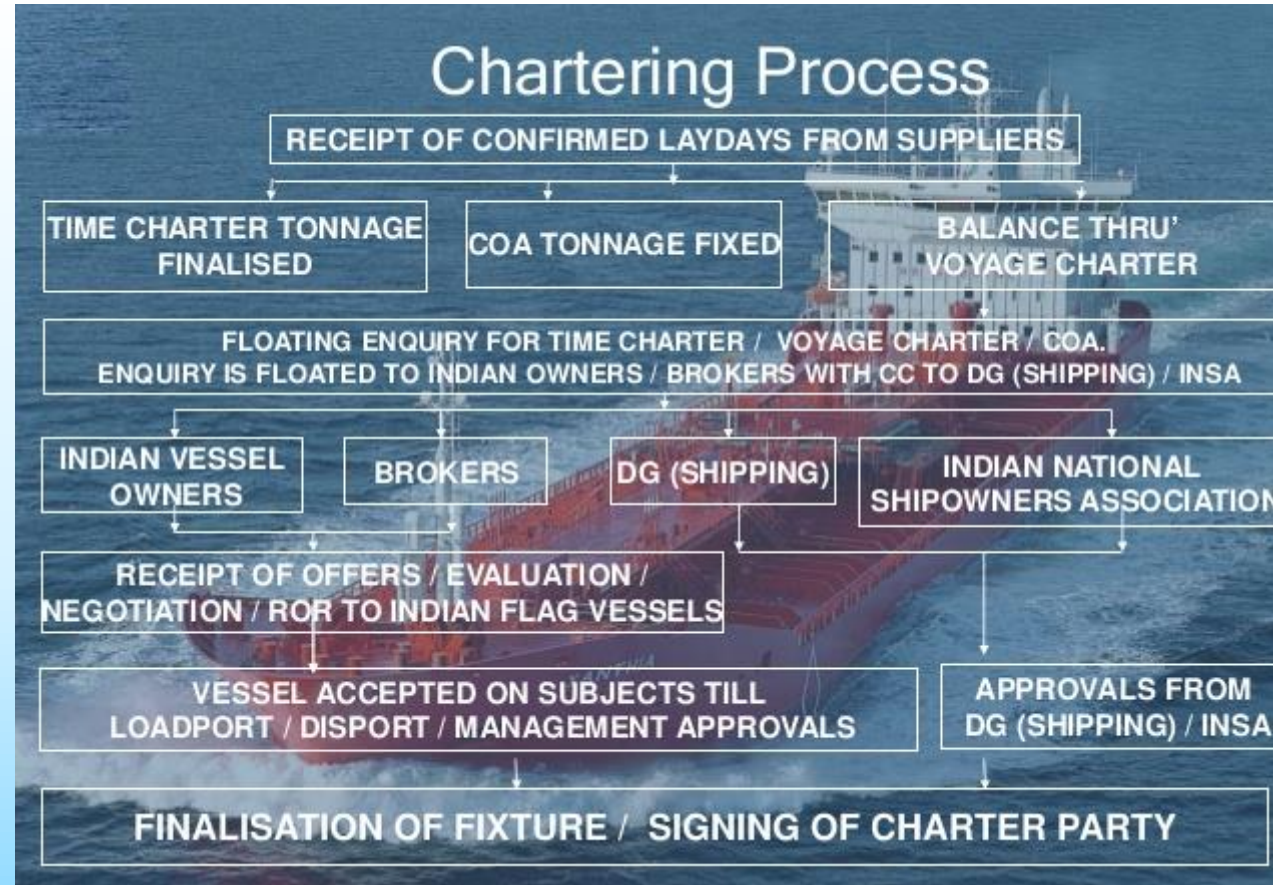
Chartering Process

RECEIPT OF CONFIRMED LAYDAYS FROM SUPPLIERS

TIME CHARTER TONNAGE FINALISED

COA TONNAGE FIXED

BALANCE THRU' VOYAGE CHARTER

FLOATING ENQUIRY FOR TIME CHARTER / VOYAGE CHARTER / COA. ENQUIRY IS FLOATED TO INDIAN OWNERS / BROKERS WITH CC TO DG (SHIPPING) / INSA

INDIAN VESSEL OWNERS

BROKERS

DG (SHIPPING)

INDIAN NATIONAL SHIPOWNERS ASSOCIATION

RECEIPT OF OFFERS / EVALUATION / NEGOTIATION / ROR TO INDIAN FLAG VESSELS

VESSEL ACCEPTED ON SUBJECTS TILL LOADPORT / DISPORT / MANAGEMENT APPROVALS

APPROVALS FROM DG (SHIPPING) / INSA

FINALISATION OF FIXTURE / SIGNING OF CHARTER PARTY